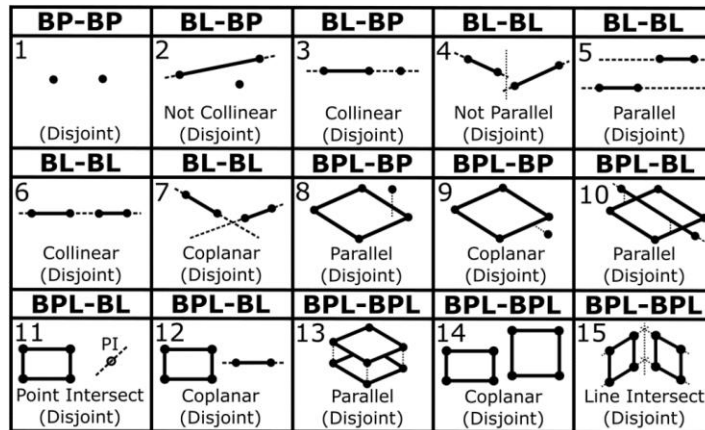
| BP-BP | BL-BP | BL-BP | BL-BL | BL-BL |
|---|---|---|---|---|
| 1 (Disjoint) | 2 Not Collinear (Disjoint) | 3 Collinear (Disjoint) | 4 Not Parallel (Disjoint) | 5 Parallel (Disjoint) |
| **BL-BL** | **BL-BL** | **BPL-BP** | **BPL-BP** | **BPL-BL** |
| 6 Collinear (Disjoint) | 7 Coplanar (Disjoint) | 8 Parallel (Disjoint) | 9 Coplanar (Disjoint) | 10 Parallel (Disjoint) |
| **BPL-BL** | **BPL-BL** | **BPL-BPL** | **BPL-BPL** | **BPL-BPL** |
| 11 PI Point Intersect (Disjoint) | 12 Coplanar (Disjoint) | 13 Parallel (Disjoint) | 14 Coplanar (Disjoint) | 15 Line Intersect (Disjoint) |